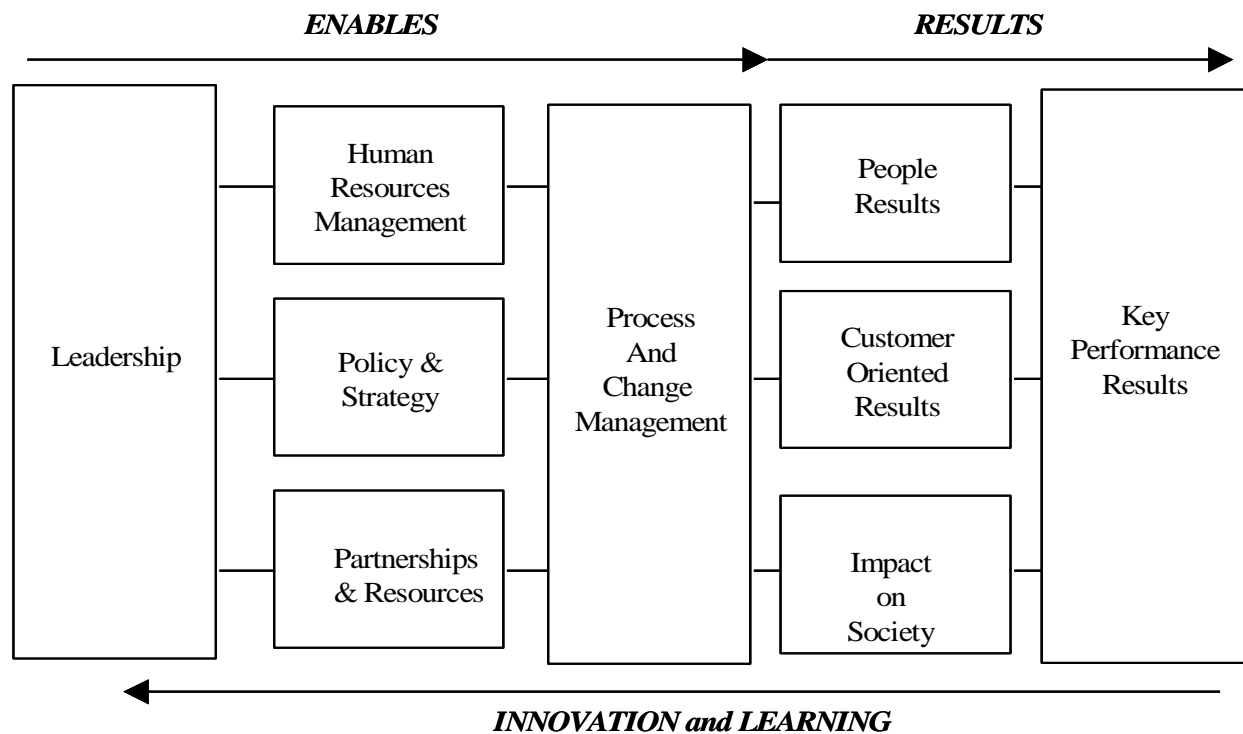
ENABLES

RESULTS

Leadership

Human Resources Management

Policy & Strategy

Partnerships & Resources

Process And Change Management

People Results

Customer Oriented Results

Impact on Society

Key Performance Results

INNOVATION and LEARNING